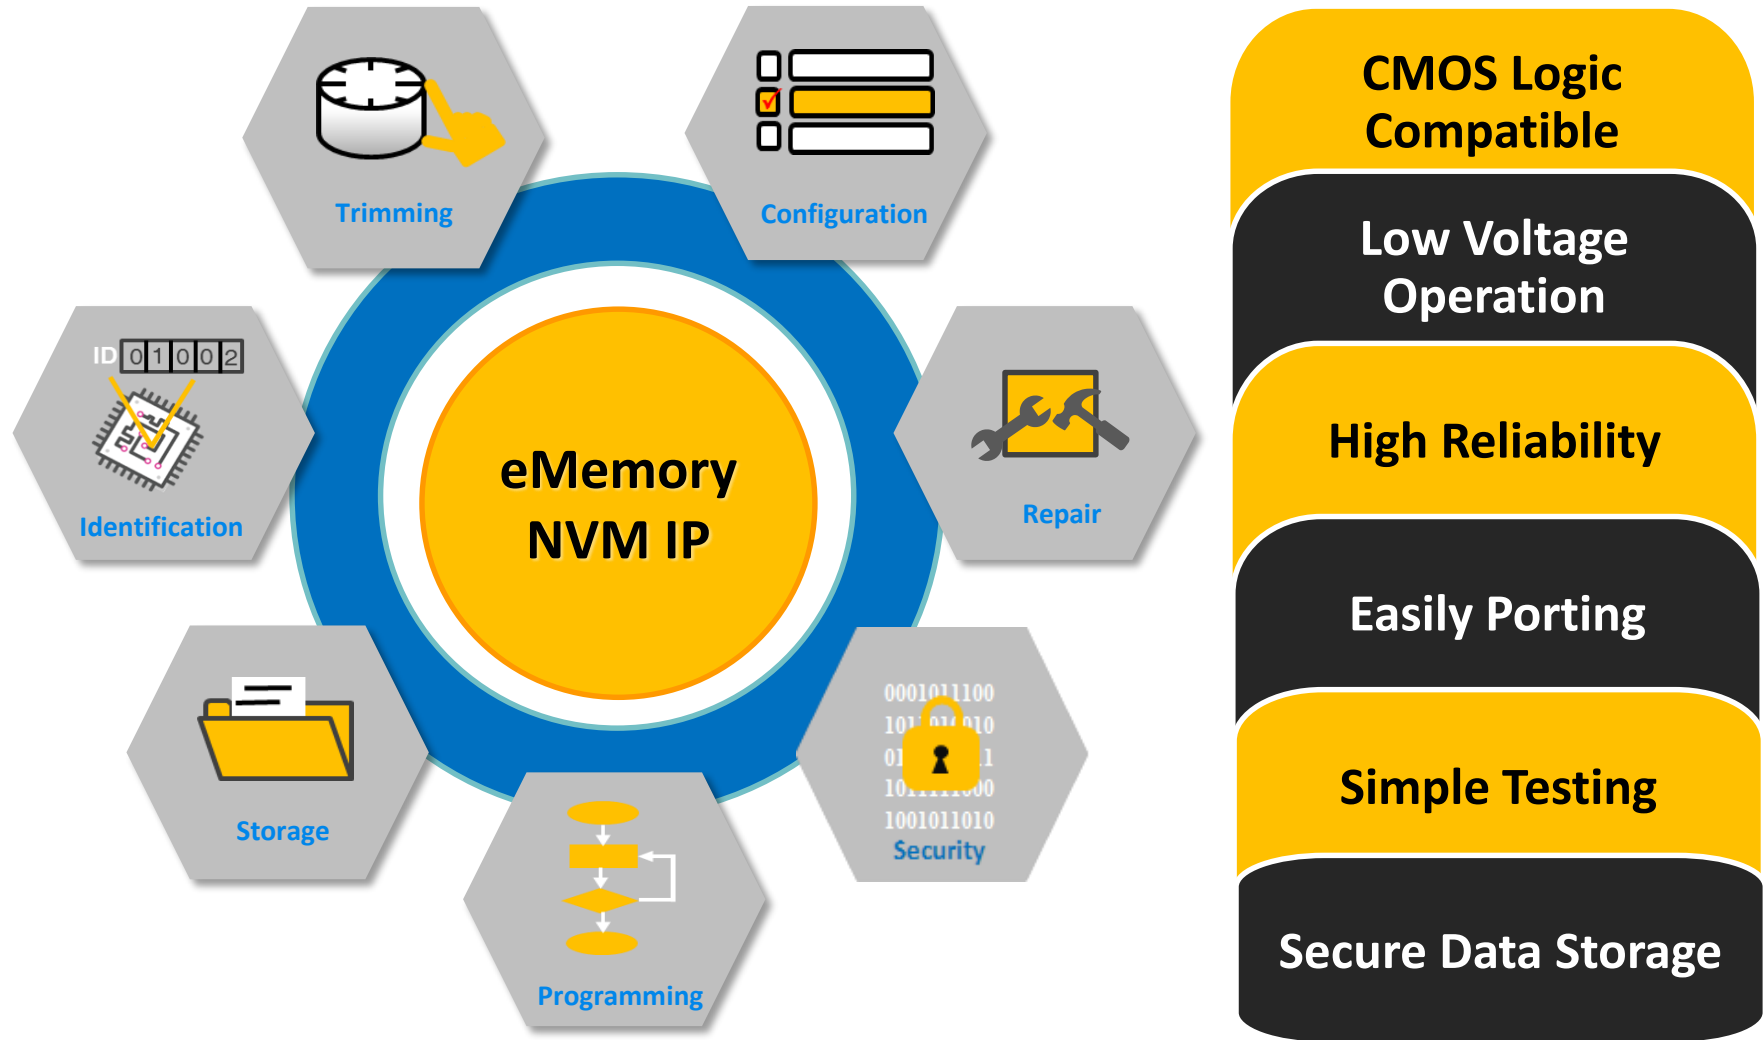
Trimming

Configuration

ID 0 1 0 0 2

Identification

eMemory NVM IP

Repair

Storage

0001011100
101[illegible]010
01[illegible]1
10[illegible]00
1001011010
Security

Programming

CMOS Logic Compatible

Low Voltage Operation

High Reliability

Easily Porting

Simple Testing

Secure Data Storage